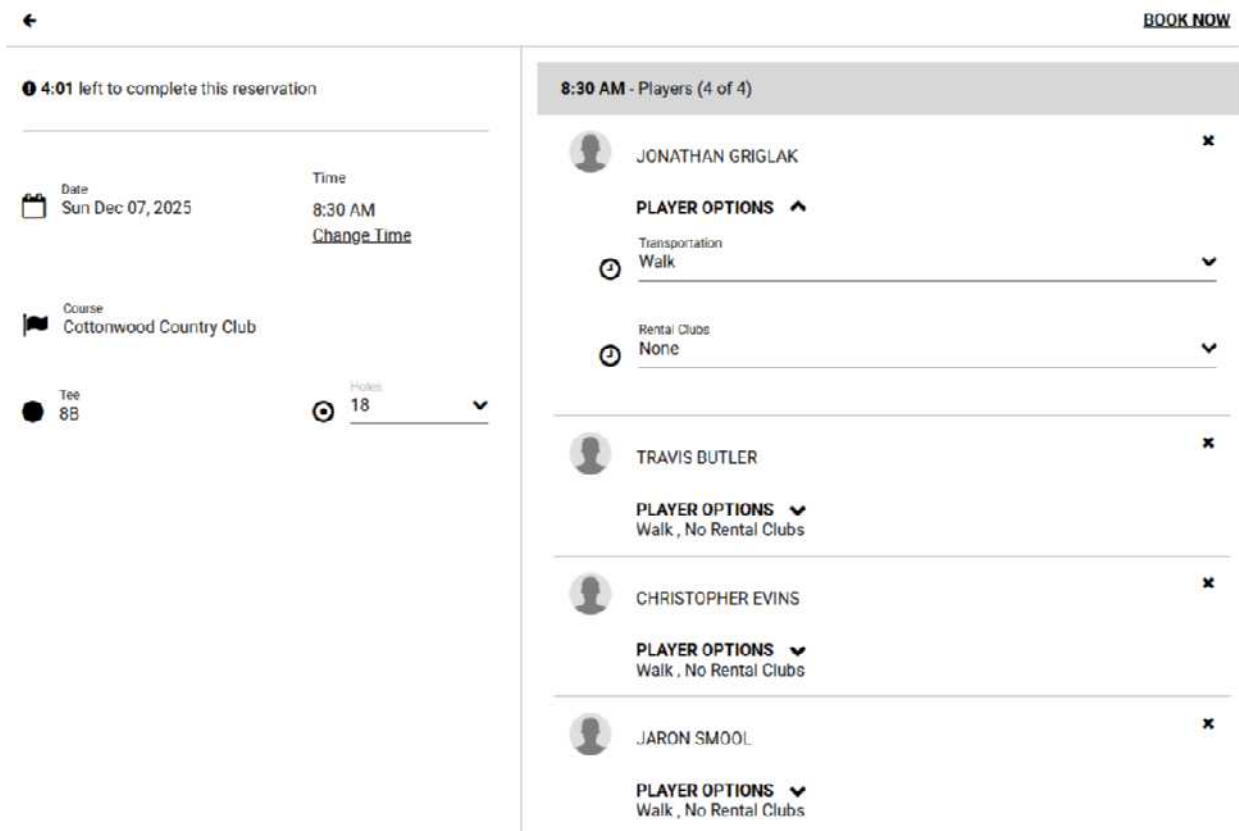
BOOK NOW

4:01 left to complete this reservation

Date
Sun Dec 07, 2025

Time
8:30 AM
Change Time

Course
Cottonwood Country Club

Tee
8B

Holes
18

8:30 AM - Players (4 of 4)

JONATHAN GRIGLAK

PLAYER OPTIONS

Transportation
Walk

Rental Clubs
None

TRAVIS BUTLER

PLAYER OPTIONS
Walk , No Rental Clubs

CHRISTOPHER EVINS

PLAYER OPTIONS
Walk , No Rental Clubs

JARON SMOOL

PLAYER OPTIONS
Walk , No Rental Clubs